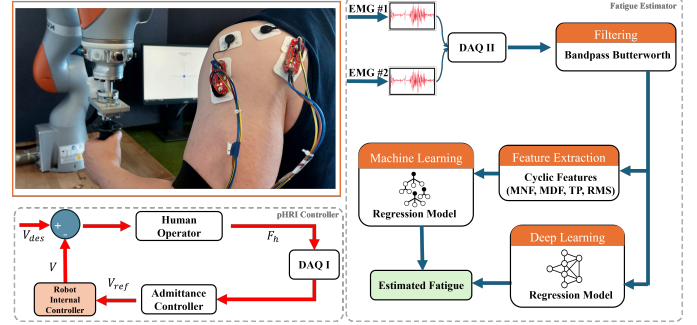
EMG #1

EMG #2

DAQ II

Fatigue Estimator

Filtering

Bandpass Butterworth

Machine Learning

Regression Model

Feature Extraction

Cyclic Features (MNF, MDF, TP, RMS)

Deep Learning

Regression Model

Estimated Fatigue

pHRI Controller

$V_{des}$

+

Human Operator

$F_h$

DAQ I

$V$

$V_{ref}$

Robot Internal Controller

Admittance Controller